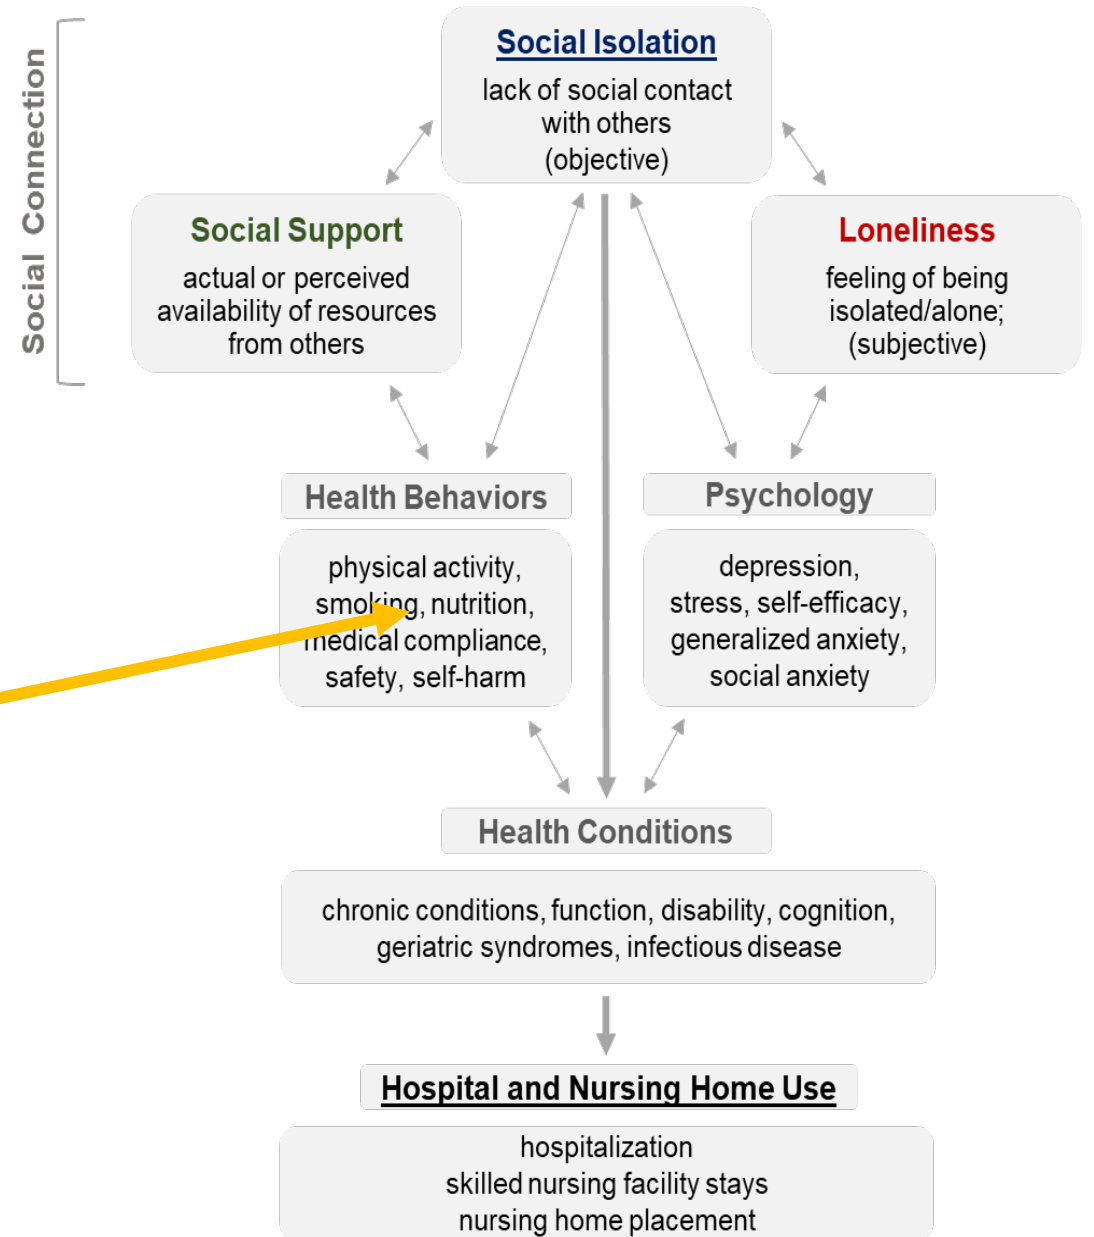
Social Connection

Social Isolation
lack of social contact with others (objective)

Social Support
actual or perceived availability of resources from others

Loneliness
feeling of being isolated/alone; (subjective)

Health Behaviors
physical activity, smoking, nutrition, medical compliance, safety, self-harm

Psychology
depression, stress, self-efficacy, generalized anxiety, social anxiety

Health Conditions
chronic conditions, function, disability, cognition, geriatric syndromes, infectious disease

Hospital and Nursing Home Use
hospitalization
skilled nursing facility stays
nursing home placement